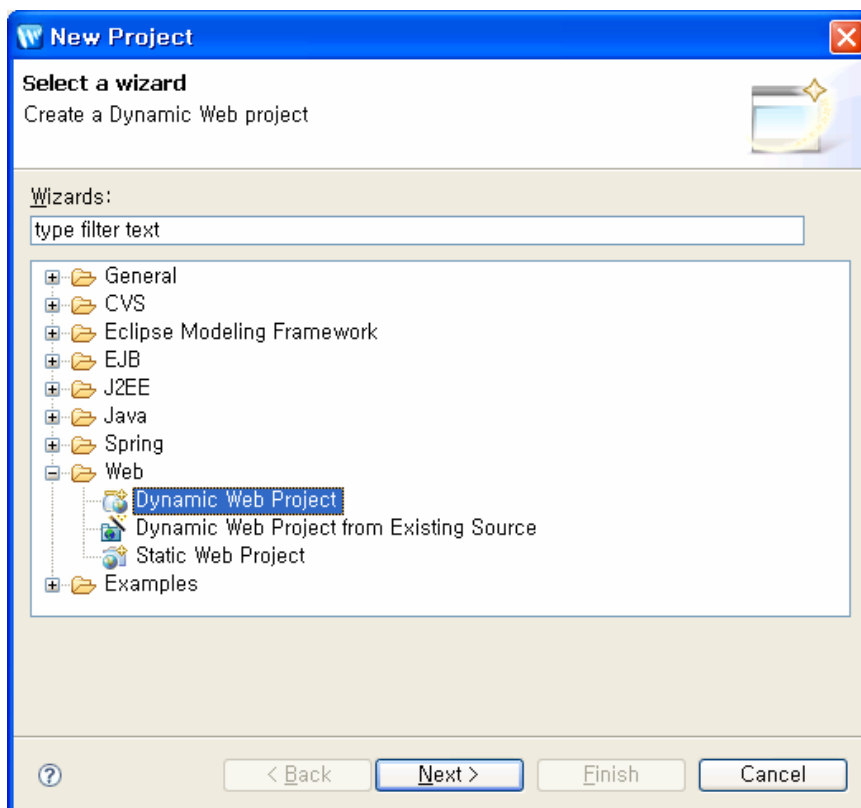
New Project

Select a wizard

Create a Dynamic Web project

Wizards:

type filter text

General
CVS
Eclipse Modeling Framework
EJB
J2EE
Java
Spring
Web
Dynamic Web Project
Dynamic Web Project from Existing Source
Static Web Project
Examples

?

< Back

Next >

Finish

Cancel